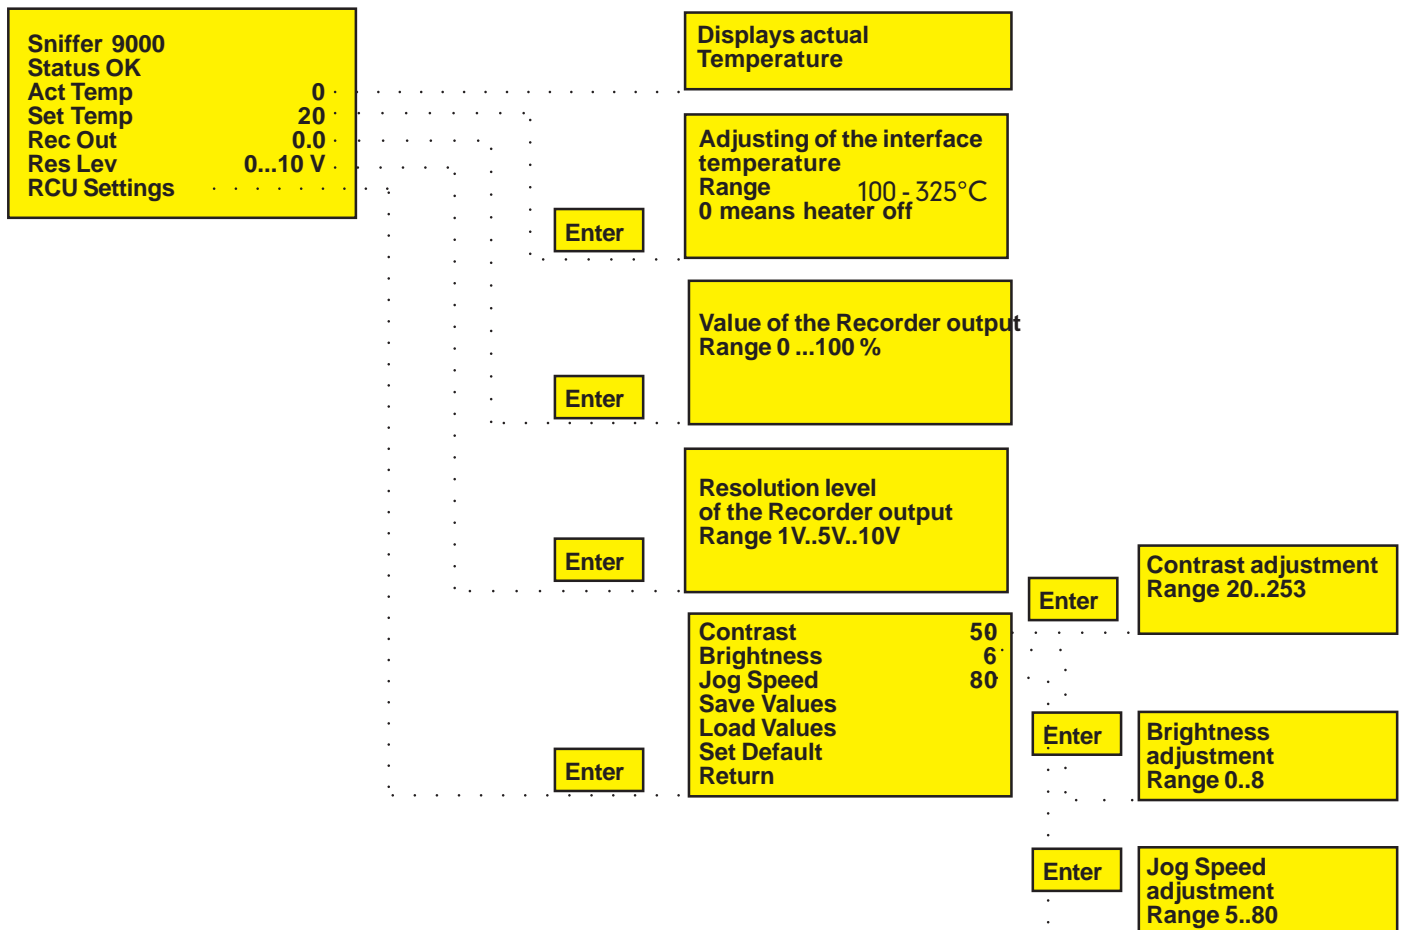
Sniffer 9000
Status OK
Act Temp 0
Set Temp 20
Rec Out 0.0
Res Lev 0...10 V
RCU Settings

Displays actual Temperature

Enter

Adjusting of the interface temperature
Range 100 - 325°C
0 means heater off

Enter

Value of the Recorder output
Range 0 ...100 %

Enter

Resolution level of the Recorder output
Range 1V..5V..10V

Enter

Contrast 50
Brightness 6
Jog Speed 80
Save Values
Load Values
Set Default
Return

Enter

Contrast adjustment
Range 20..253

Enter

Brightness adjustment
Range 0..8

Enter

Jog Speed adjustment
Range 5..80